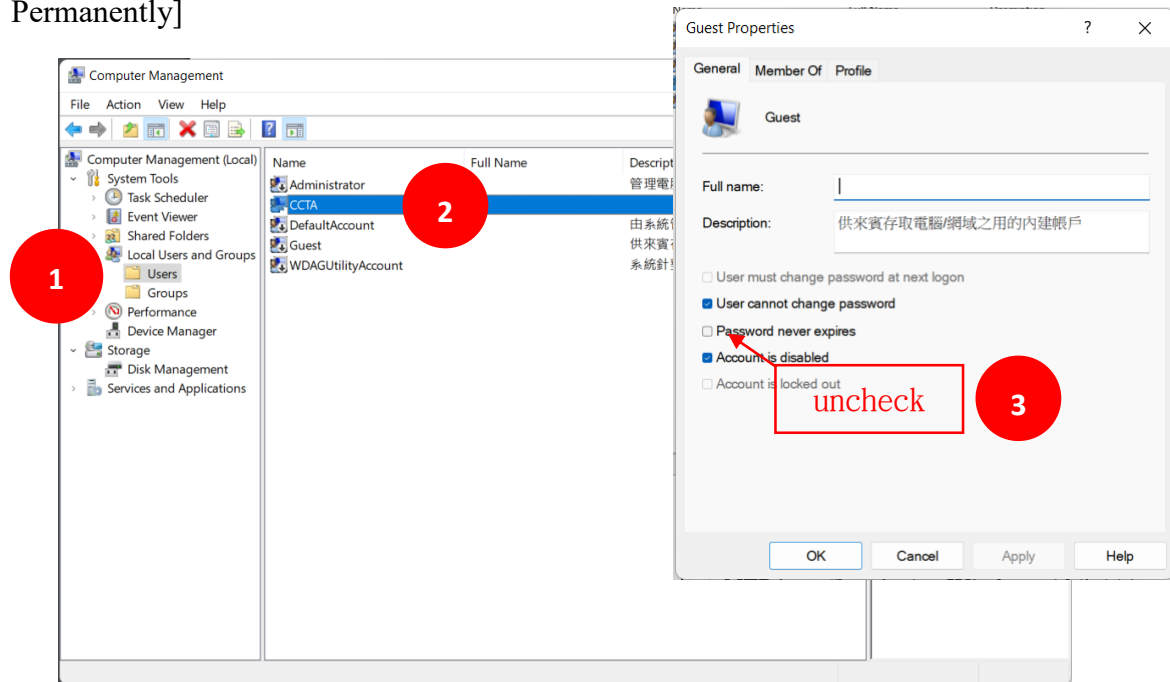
Permanently]

Computer Management

File Action View Help

Computer Management (Local)
System Tools
Task Scheduler
Event Viewer
Shared Folders
Local Users and Groups
Users
Groups
Performance
Device Manager
Storage
Disk Management
Services and Applications

| Name | Full Name | Descript |
|---|---|---|
| Administrator | | 管理電 |
| CCTA | | |
| DefaultAccount | | 由系統 |
| Guest | | 供來賓 |
| WDAGUtilityAccount | | 系統針 |

1

2

Guest Properties ? ×

General Member Of Profile

Guest

Full name:

Description: 供來賓存取電腦/網域之用的內建帳戶

User must change password at next logon
User cannot change password
Password never expires
Account is disabled
Account is locked out

uncheck

3

OK Cancel Apply Help